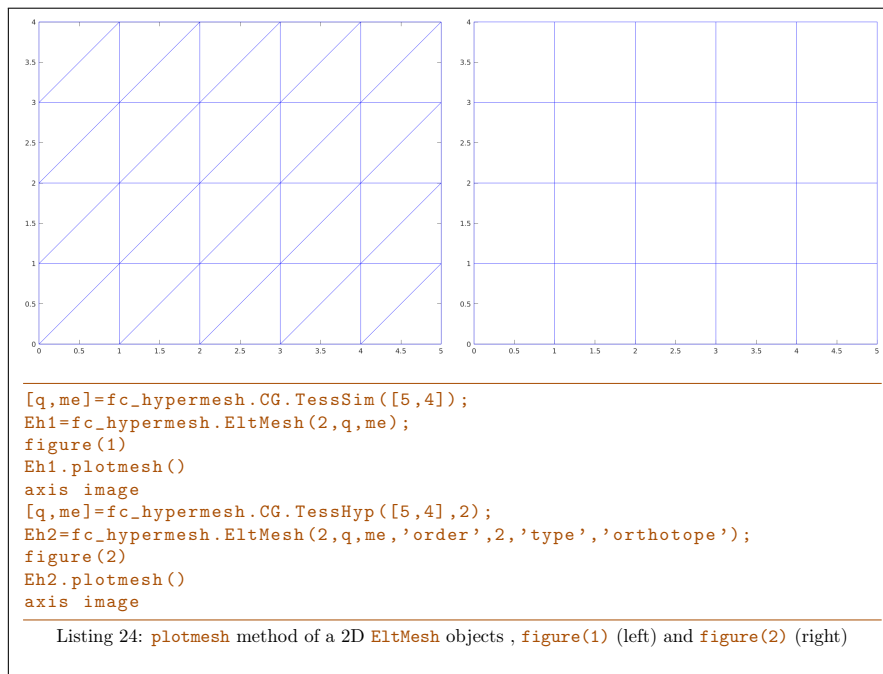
4
3.5
3
2.5
2
1.5
1
0.5
0
0 0.5 1 1.5 2 2.5 3 3.5 4 4.5 5

4
3.5
3
2.5
2
1.5
1
0.5
0
0 0.5 1 1.5 2 2.5 3 3.5 4 4.5 5

[q,me]=fc_hypermesh.CG.TessSim([5,4]);
Eh1=fc_hypermesh.EltMesh(2,q,me);
figure(1)
Eh1.plotmesh()
axis image
[q,me]=fc_hypermesh.CG.TessHyp([5,4],2);
Eh2=fc_hypermesh.EltMesh(2,q,me,'order',2,'type','orthotope');
figure(2)
Eh2.plotmesh()
axis image

Listing 24: plotmesh method of a 2D EltMesh objects , figure(1) (left) and figure(2) (right)